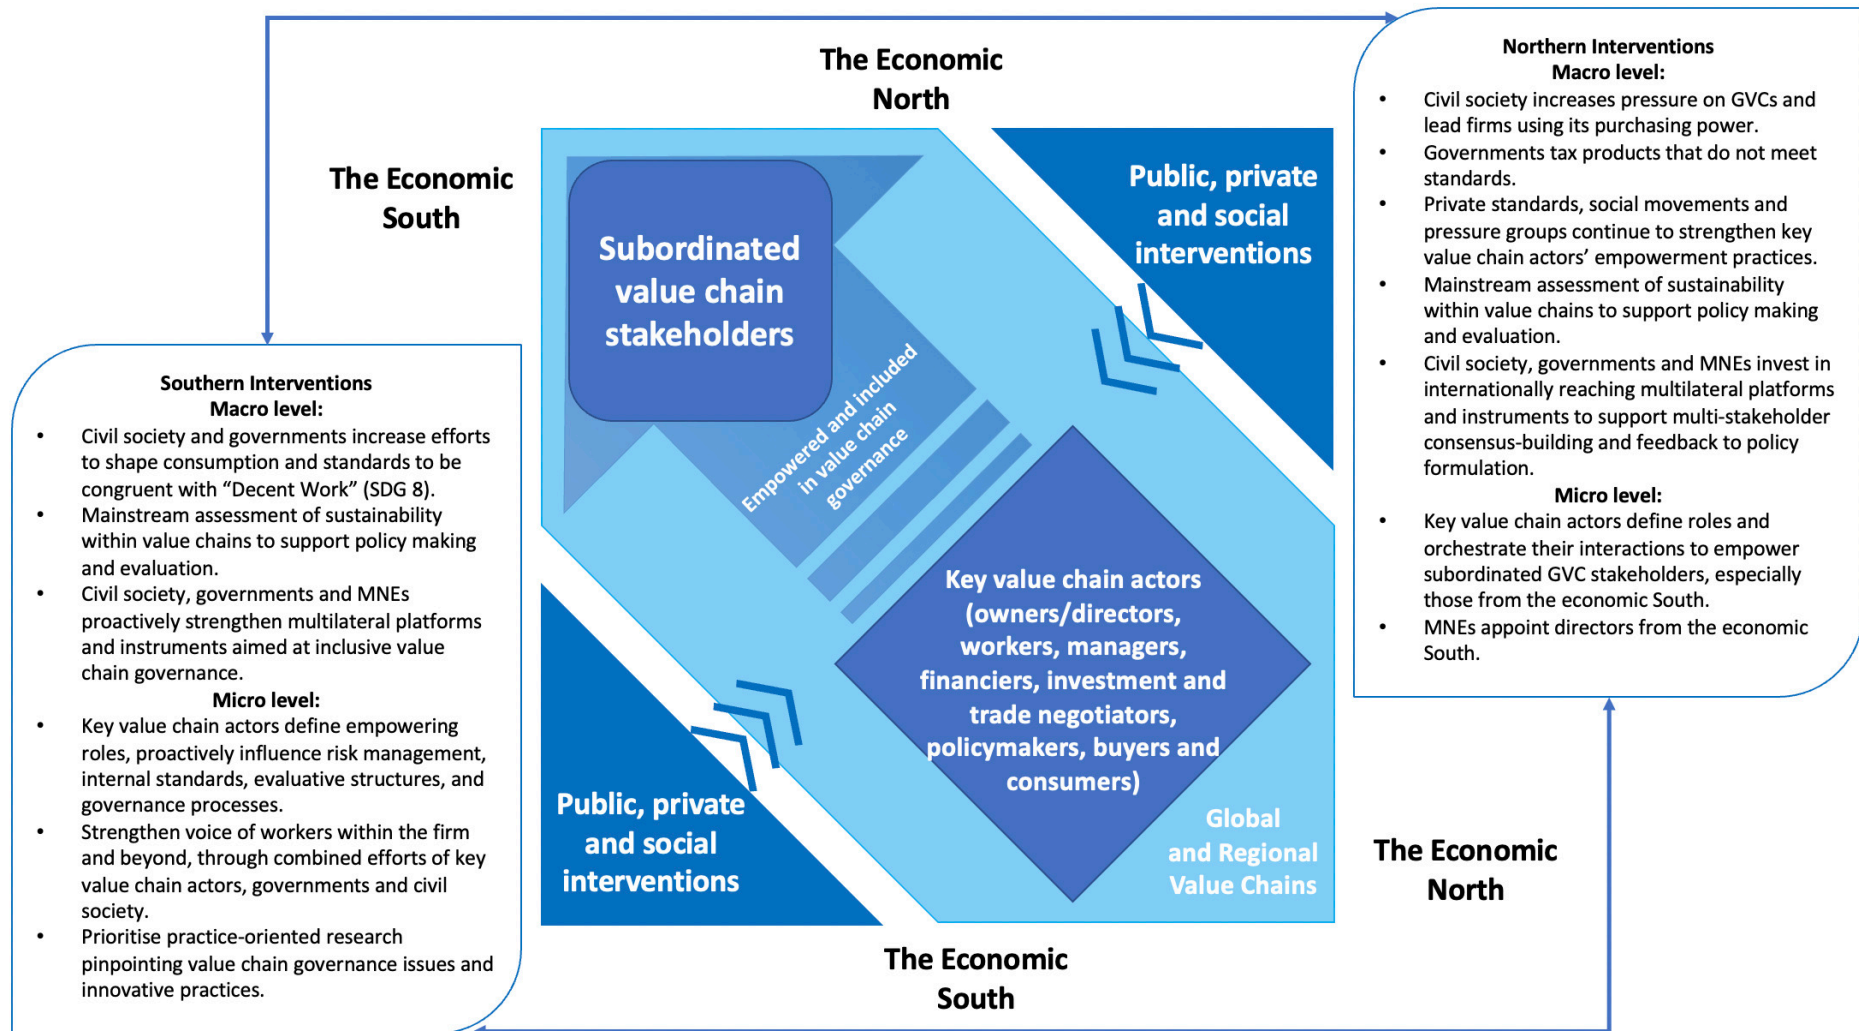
The Economic North

The Economic South

Subordinated value chain stakeholders

Empowered and included in value chain governance

Public, private and social interventions

Key value chain actors (owners/directors, workers, managers, financiers, investment and trade negotiators, policymakers, buyers and consumers)

Global and Regional Value Chains

Public, private and social interventions

The Economic North

The Economic South

Northern Interventions
Macro level:
- Civil society increases pressure on GVCs and lead firms using its purchasing power.
- Governments tax products that do not meet standards.
- Private standards, social movements and pressure groups continue to strengthen key value chain actors' empowerment practices.
- Mainstream assessment of sustainability within value chains to support policy making and evaluation.
- Civil society, governments and MNEs invest in internationally reaching multilateral platforms and instruments to support multi-stakeholder consensus-building and feedback to policy formulation.

Micro level:
- Key value chain actors define roles and orchestrate their interactions to empower subordinated GVC stakeholders, especially those from the economic South.
- MNEs appoint directors from the economic South.

Southern Interventions
Macro level:
- Civil society and governments increase efforts to shape consumption and standards to be congruent with "Decent Work" (SDG 8).
- Mainstream assessment of sustainability within value chains to support policy making and evaluation.
- Civil society, governments and MNEs proactively strengthen multilateral platforms and instruments aimed at inclusive value chain governance.

Micro level:
- Key value chain actors define empowering roles, proactively influence risk management, internal standards, evaluative structures, and governance processes.
- Strengthen voice of workers within the firm and beyond, through combined efforts of key value chain actors, governments and civil society.
- Prioritise practice-oriented research pinpointing value chain governance issues and innovative practices.